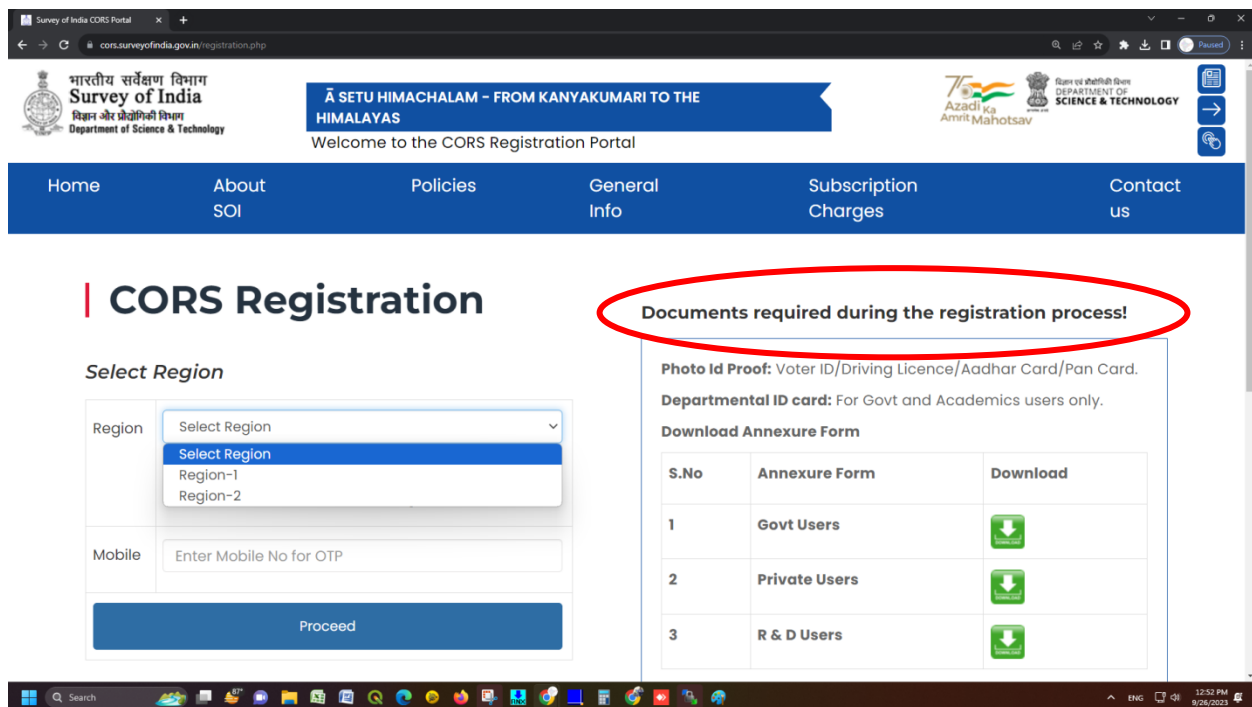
Survey of India CORS Portal × +

cors.surveyofindia.gov.in/registration.php

Paused

भारतीय सर्वेक्षण विभाग
Survey of India
विज्ञान और प्रौद्योगिकी विभाग
Department of Science & Technology

Ā SETU HIMACHALAM - FROM KANYAKUMARI TO THE HIMALAYAS

Welcome to the CORS Registration Portal

75 Azadi Ka Amrit Mahotsav

विज्ञान एवं प्रौद्योगिकी विभाग
DEPARTMENT OF SCIENCE & TECHNOLOGY

Home | About SOI | Policies | General Info | Subscription Charges | Contact us

CORS Registration

Select Region

Region | Select Region
Select Region
Region-1
Region-2

Mobile | Enter Mobile No for OTP

Proceed

Documents required during the registration process!

Photo Id Proof: Voter ID/Driving Licence/Aadhar Card/Pan Card.

Departmental ID card: For Govt and Academics users only.

Download Annexure Form

| S.No | Annexure Form | Download |
|---|---|---|
| 1 | Govt Users | DOWNLOAD |
| 2 | Private Users | DOWNLOAD |
| 3 | R & D Users | DOWNLOAD |

Search

87°

ENG

12:52 PM
9/26/2023